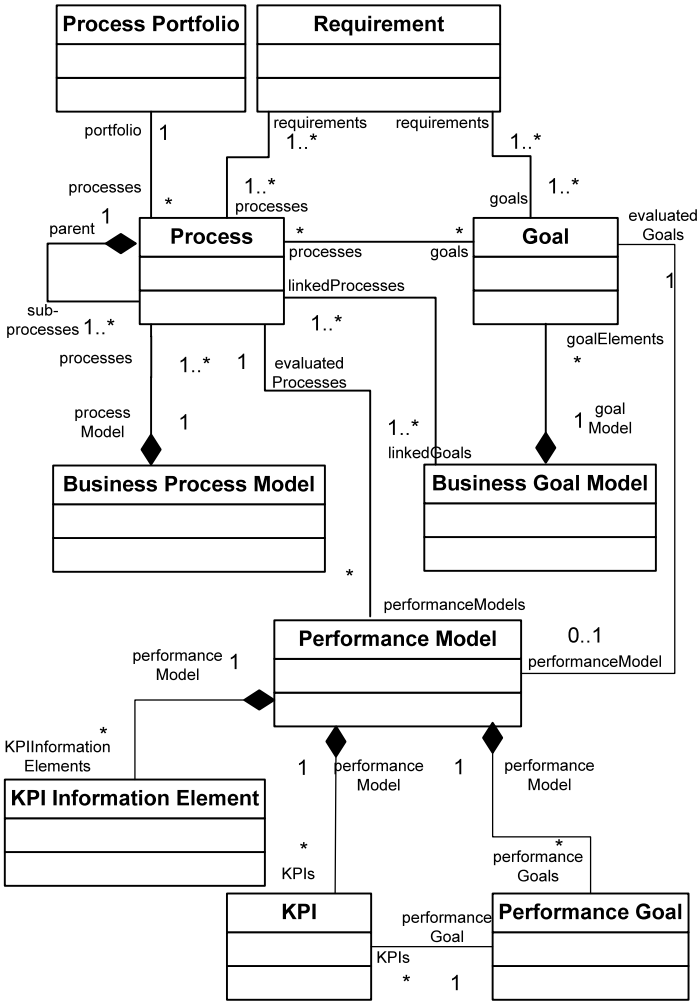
Process Portfolio

Requirement

portfolio 1

requirements 1..*

requirements 1..*

processes *

1..* processes

goals 1..*

evaluated Goals

parent 1

Process

* processes

* goals

Goal

1

sub-processes 1..*

linkedProcesses

1..*

goalElements *

processes

1..*

1

evaluated Processes

process Model 1

1..* linkedGoals

1 goal Model

Business Process Model

Business Goal Model

*

performanceModels

Performance Model

0..1 performanceModel

performance Model 1

* KPIInformation Elements

KPI Information Element

1 performance Model

1 performance Model

* KPIs

* performance Goals

KPI

performance Goal

Performance Goal

KPIs

* 1